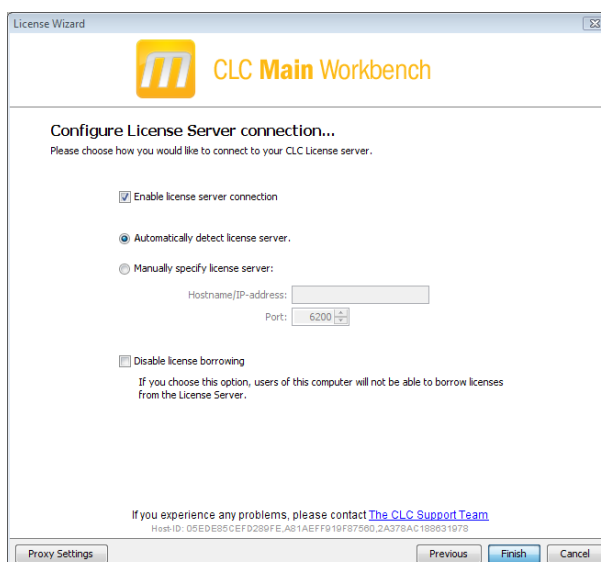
License Wizard

CLC Main Workbench

Configure License Server connection...

Please choose how you would like to connect to your CLC License server.

Enable license server connection

Automatically detect license server.

Manually specify license server:

Hostname/IP-address:

Port: 6200

Disable license borrowing

If you choose this option, users of this computer will not be able to borrow licenses from the License Server.

If you experience any problems, please contact The CLC Support Team

Host-ID: 05EDE85CEFD289FE,A81AEFF919F87560,2A378AC188631978

Proxy Settings

Previous

Finish

Cancel